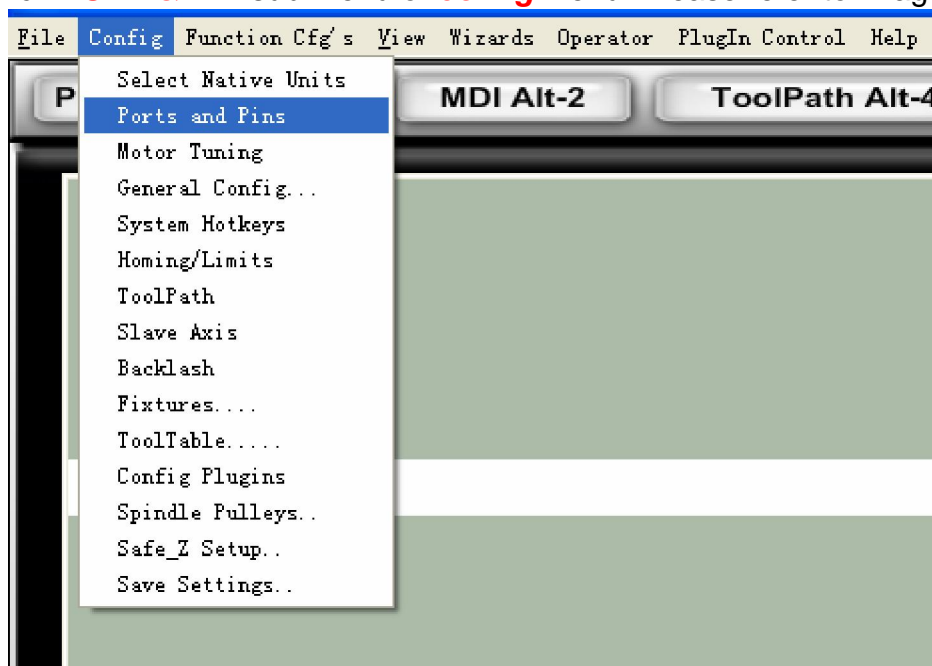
File Config Function Cfg's View Wizards Operator PlugIn Control Help

P

MDI Alt-2

ToolPath Alt-4

Select Native Units
Ports and Pins
Motor Tuning
General Config...
System Hotkeys
Homing/Limits
ToolPath
Slave Axis
Backlash
Fixtures....
ToolTable.....
Config Plugins
Spindle Pulleys..
Safe_Z Setup..
Save Settings..